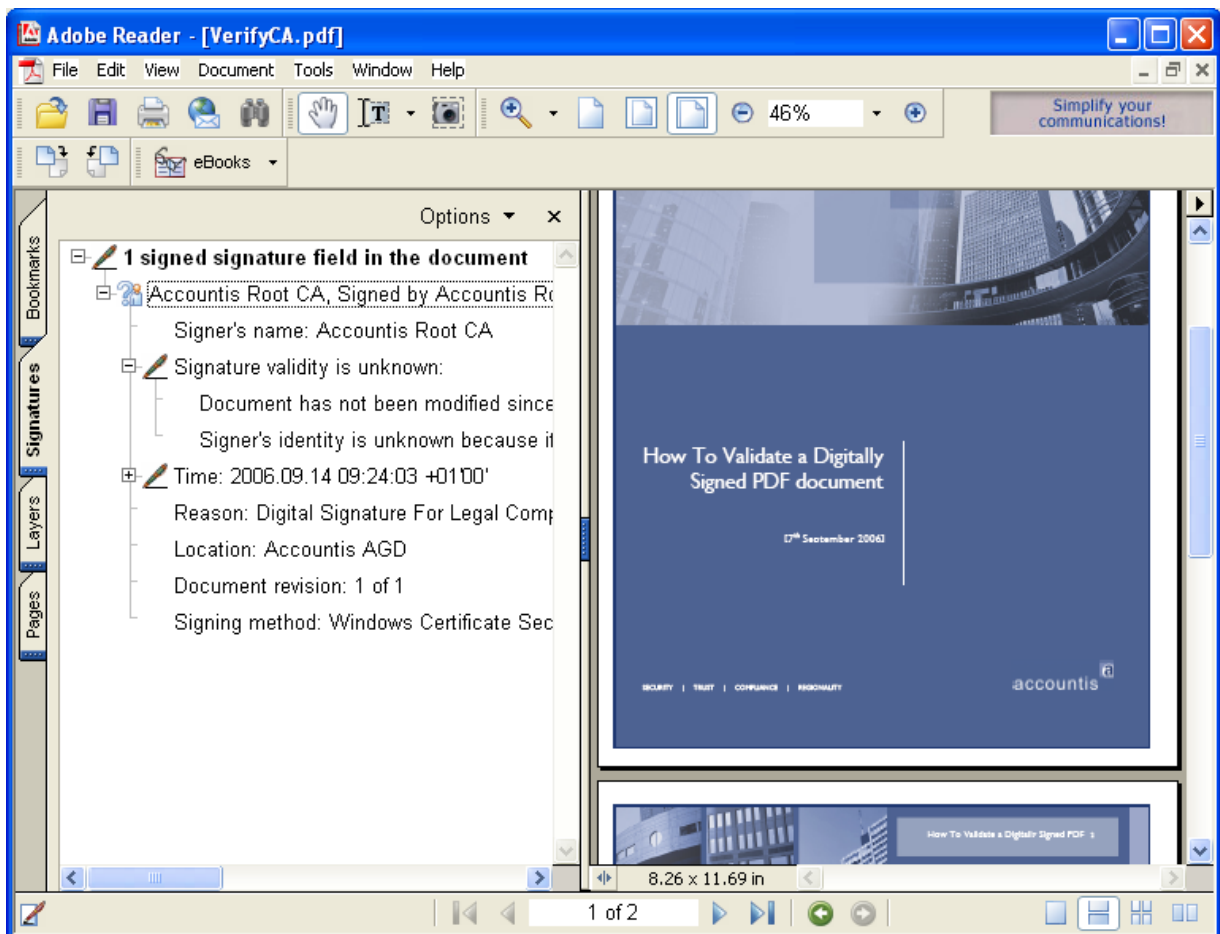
Adobe Reader - [VerifyCA.pdf]

File Edit View Document Tools Window Help

46%

Simplify your communications!

eBooks

Bookmarks

Signatures

Layers

Pages

Options ×

1 signed signature field in the document

Accountis Root CA, Signed by Accountis Ro

Signer's name: Accountis Root CA

Signature validity is unknown:

Document has not been modified since

Signer's identity is unknown because it

Time: 2006.09.14 09:24:03 +01'00'

Reason: Digital Signature For Legal Comp

Location: Accountis AGD

Document revision: 1 of 1

Signing method: Windows Certificate Sec

How To Validate a Digitally Signed PDF document

[7th September 2006]

SECURITY | TRUST | COMPLIANCE | REGIONALITY

accountis

How To Validate a Digitally Signed PDF 1

8.26 x 11.69 in

1 of 2